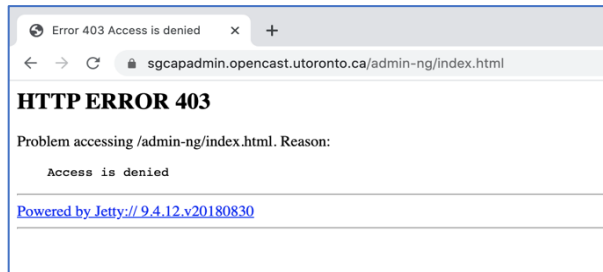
Error 403 Access is denied × +

sgcapadmin.opencast.utoronto.ca/admin-ng/index.html

HTTP ERROR 403

Problem accessing /admin-ng/index.html. Reason:

Access is denied

Powered by Jetty:// 9.4.12.v20180830